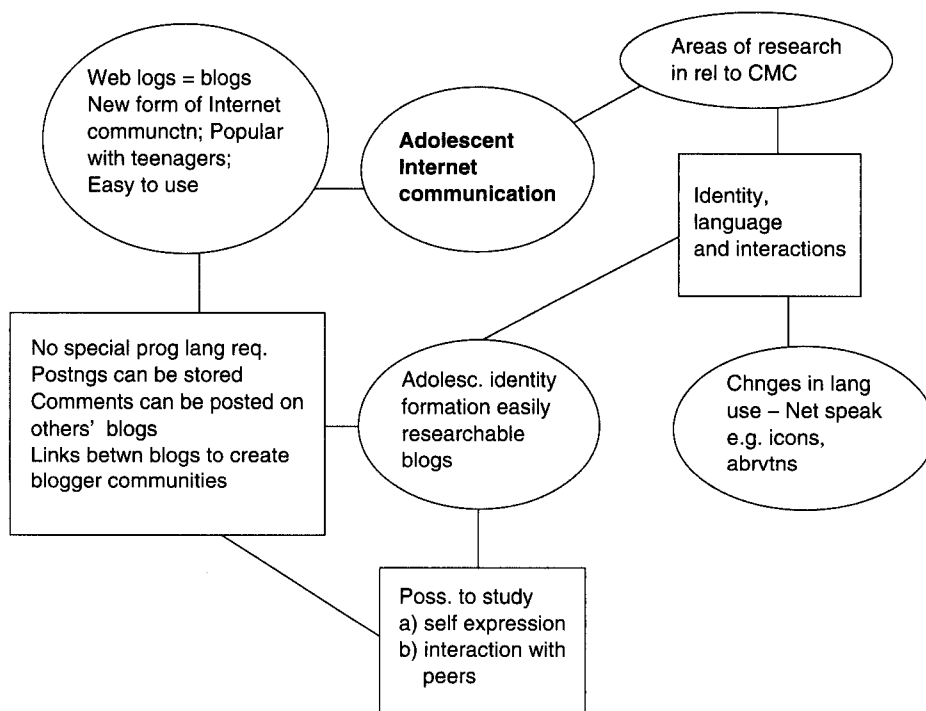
Web logs = blogs
New form of Internet communctn; Popular with teenagers; Easy to use

Adolescent Internet communication

Areas of research in rel to CMC

Identity, language and interactions

No special prog lang req.
Postngs can be stored
Comments can be posted on others' blogs
Links betwn blogs to create blogger communities

Adolesc. identity formation easily researchable blogs

Chnges in lang use – Net speak e.g. icons, abrvtns

Poss. to study
a) self expression
b) interaction with peers